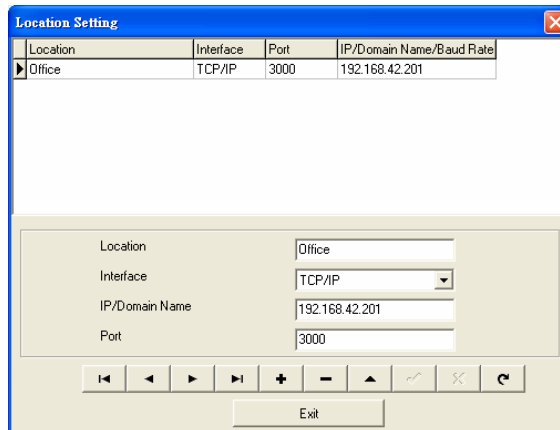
Location Setting

| Location | Interface | Port | IP/Domain Name/Baud Rate |
|---|---|---|---|
| Office | TCP/IP | 3000 | 192.168.42.201 |

Location Office
Interface TCP/IP
IP/Domain Name 192.168.42.201
Port 3000

Exit